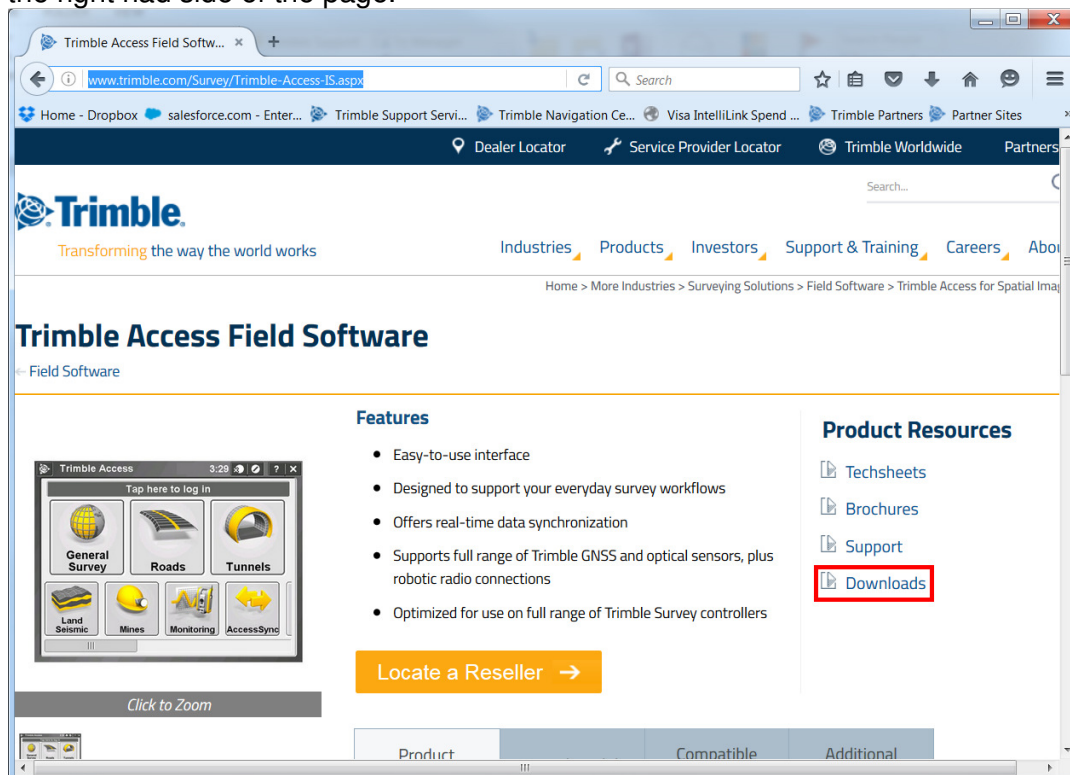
the right had side of the page.

Trimble Access Field Softw... ×

www.trimble.com/Survey/Trimble-Access-IS.aspx

Search

Home - Dropbox salesforce.com - Enter... Trimble Support Servi... Trimble Navigation Ce... Visa IntelliLink Spend ... Trimble Partners Partner Sites

Dealer Locator Service Provider Locator Trimble Worldwide Partners

Search...

Trimble.

Transforming the way the world works

Industries Products Investors Support & Training Careers Abou

Home > More Industries > Surveying Solutions > Field Software > Trimble Access for Spatial Imag

Trimble Access Field Software

← Field Software

Trimble Access 3:29 ? ×

Tap here to log in

General Survey

Roads

Tunnels

Land Seismic

Mines

Monitoring

AccessSync

Click to Zoom

Features

- Easy-to-use interface
- Designed to support your everyday survey workflows
- Offers real-time data synchronization
- Supports full range of Trimble GNSS and optical sensors, plus robotic radio connections
- Optimized for use on full range of Trimble Survey controllers

Locate a Reseller →

Product Resources

Techsheets

Brochures

Support

Downloads

Product Compatible Additional